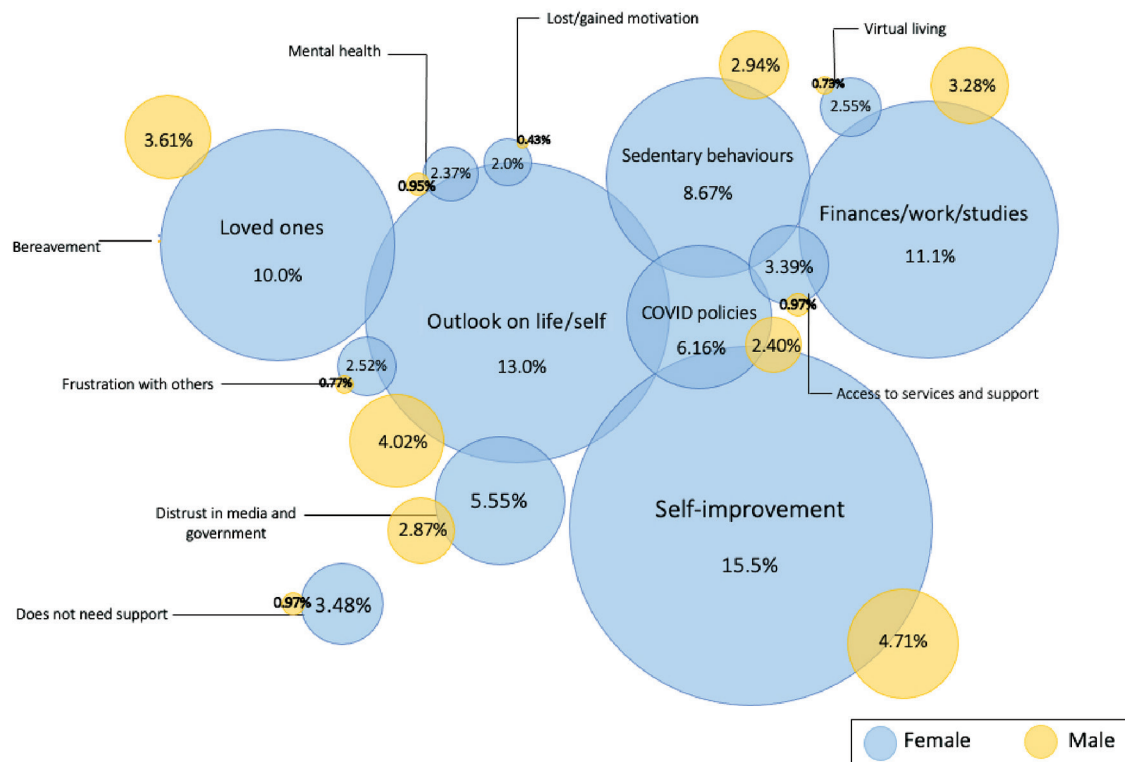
Lost/gained motivation

Mental health

Virtual living

2.94%

0.73%

3.28%

2.55%

3.61%

0.43%

2.37%

2.0%

Sedentary behaviours

0.95%

8.67%

Finances/work/studies

Loved ones

Bereavement

11.1%

3.39%

10.0%

0.97%

COVID policies

Outlook on life/self

6.16%

2.40%

2.52%

13.0%

Frustration with others

0.77%

Access to services and support

4.02%

5.55%

Self-improvement

Distrust in media and government

2.87%

15.5%

0.97%

3.48%

Does not need support

4.71%

Female

Male